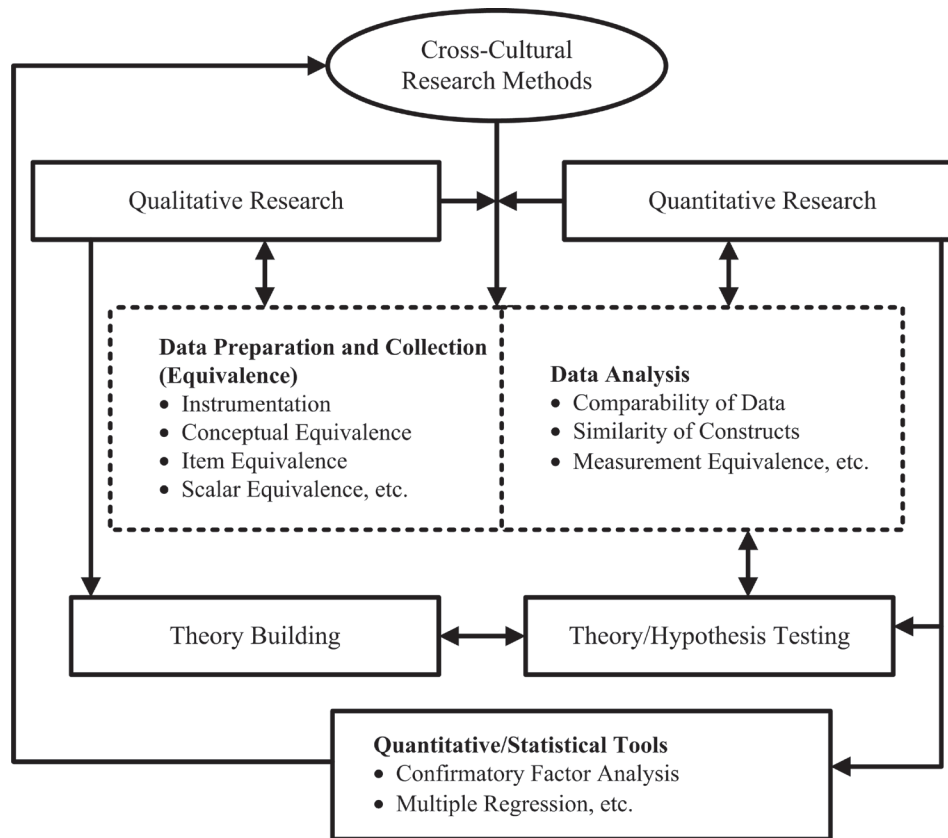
Cross-Cultural Research Methods

Qualitative Research

Quantitative Research

Data Preparation and Collection (Equivalence)
• Instrumentation
• Conceptual Equivalence
• Item Equivalence
• Scalar Equivalence, etc.

Data Analysis
• Comparability of Data
• Similarity of Constructs
• Measurement Equivalence, etc.

Theory Building

Theory/Hypothesis Testing

Quantitative/Statistical Tools
• Confirmatory Factor Analysis
• Multiple Regression, etc.